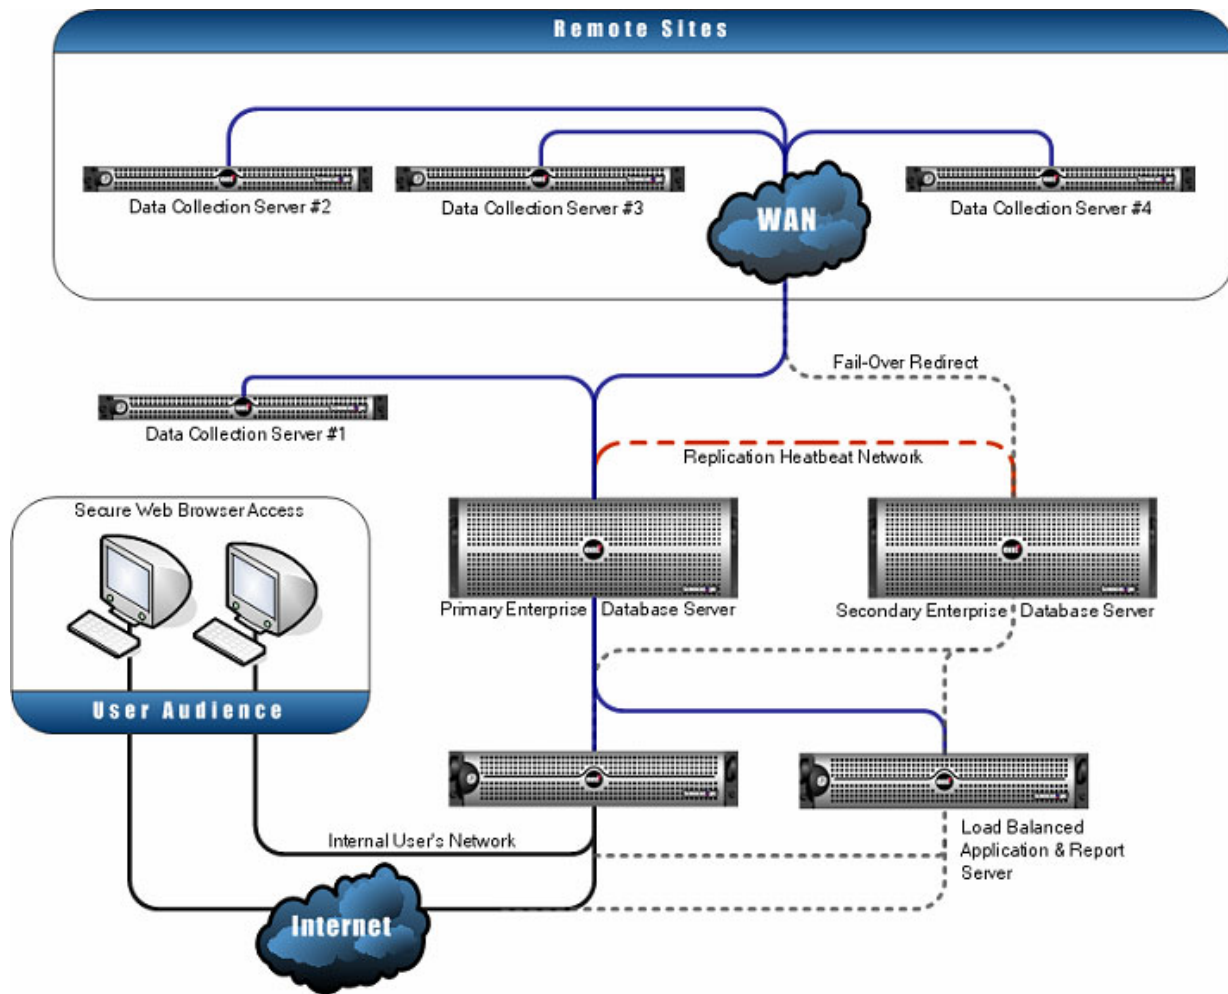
Remote Sites

Data Collection Server #2

Data Collection Server #3

WAN

Data Collection Server #4

Fail-Over Redirect

Data Collection Server #1

Replication Heatbeat Network

Secure Web Browser Access

Primary Enterprise Database Server

Secondary Enterprise Database Server

User Audience

Internal User's Network

Load Balanced Application & Report Server

Internet